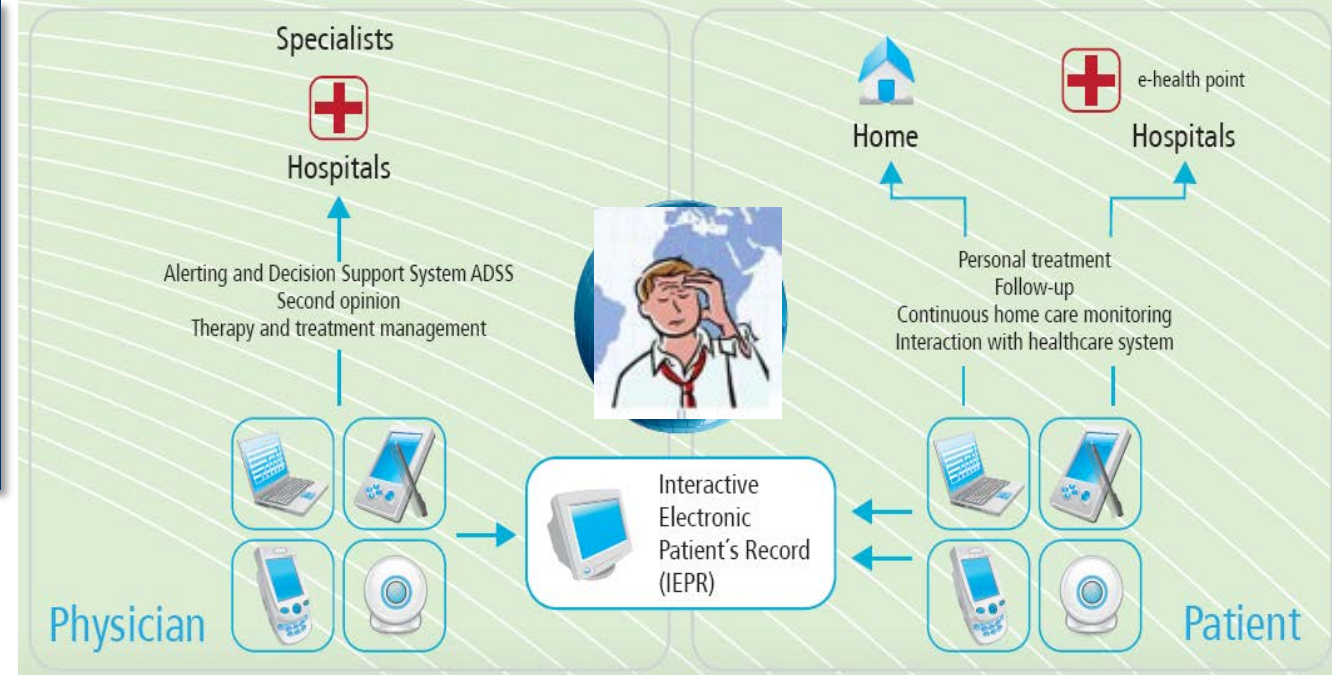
Specialists

Hospitals

Alerting and Decision Support System ADSS
Second opinion
Therapy and treatment management

Physician

Interactive Electronic Patient´s Record (IEPR)

Home

e-health point

Hospitals

Personal treatment
Follow-up
Continuous home care monitoring
Interaction with healthcare system

Patient